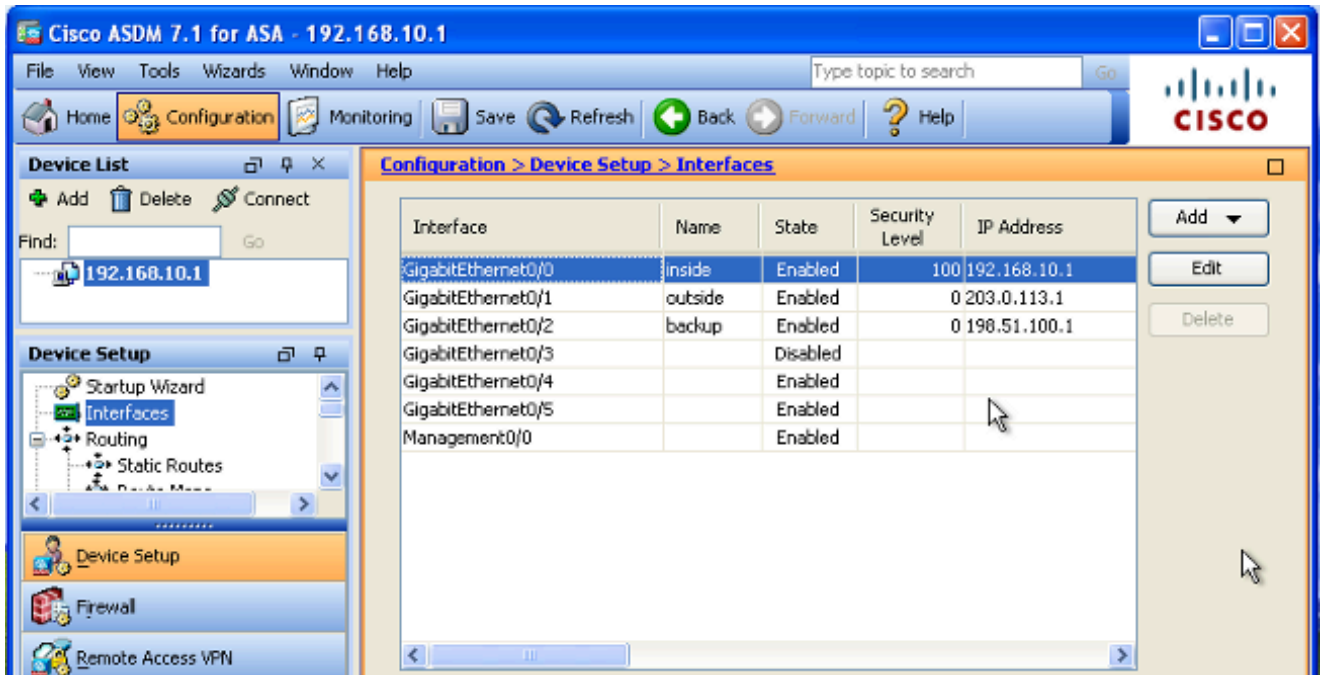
Cisco ASDM 7.1 for ASA - 192.168.10.1

File View Tools Wizards Window Help

Type topic to search Go

CISCO

Home Configuration Monitoring Save Refresh Back Forward Help

Device List

Add Delete Connect

Find: Go

192.168.10.1

Device Setup

Startup Wizard
Interfaces
Routing
Static Routes
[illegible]

Device Setup

Firewall

Remote Access VPN

Configuration > Device Setup > Interfaces

| Interface | Name | State | Security Level | IP Address |
|---|---|---|---|---|
| GigabitEthernet0/0 | inside | Enabled | 100 | 192.168.10.1 |
| GigabitEthernet0/1 | outside | Enabled | 0 | 203.0.113.1 |
| GigabitEthernet0/2 | backup | Enabled | 0 | 198.51.100.1 |
| GigabitEthernet0/3 | | Disabled | | |
| GigabitEthernet0/4 | | Enabled | | |
| GigabitEthernet0/5 | | Enabled | | |
| Management0/0 | | Enabled | | |

Add

Edit

Delete